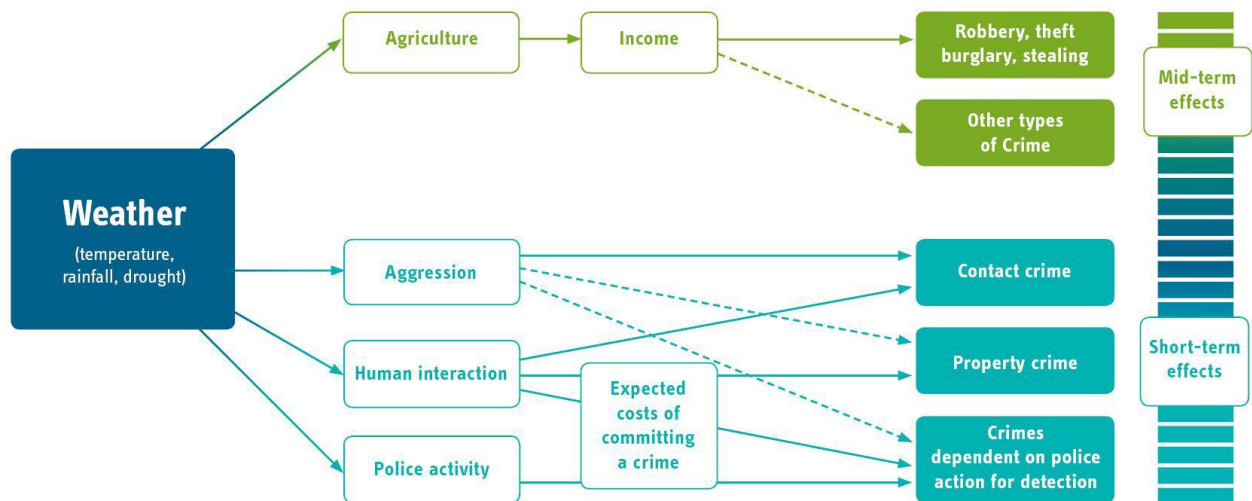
Weather
(temperature, rainfall, drought)

Agriculture

Income

Robbery, theft burglary, stealing

Other types of Crime

Mid-term effects

Aggression

Human interaction

Police activity

Expected costs of committing a crime

Contact crime

Property crime

Crimes dependent on police action for detection

Short-term effects